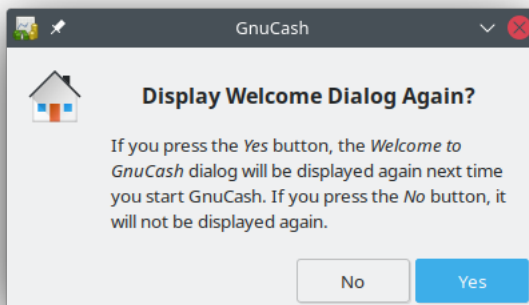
GnuCash

Display Welcome Dialog Again?

If you press the Yes button, the Welcome to GnuCash dialog will be displayed again next time you start GnuCash. If you press the No button, it will not be displayed again.

No

Yes